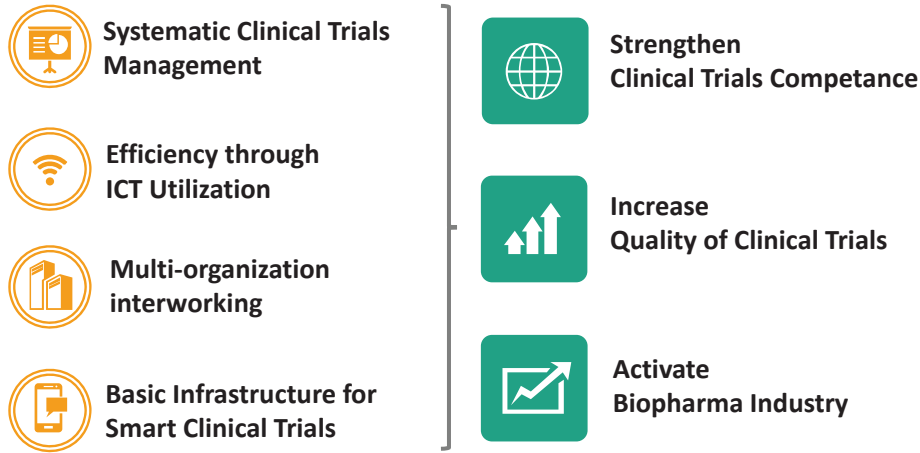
Systematic Clinical Trials Management

Efficiency through ICT Utilization

Multi-organization interworking

Basic Infrastructure for Smart Clinical Trials

Strengthen Clinical Trials Competance

Increase Quality of Clinical Trials

Activate Biopharma Industry